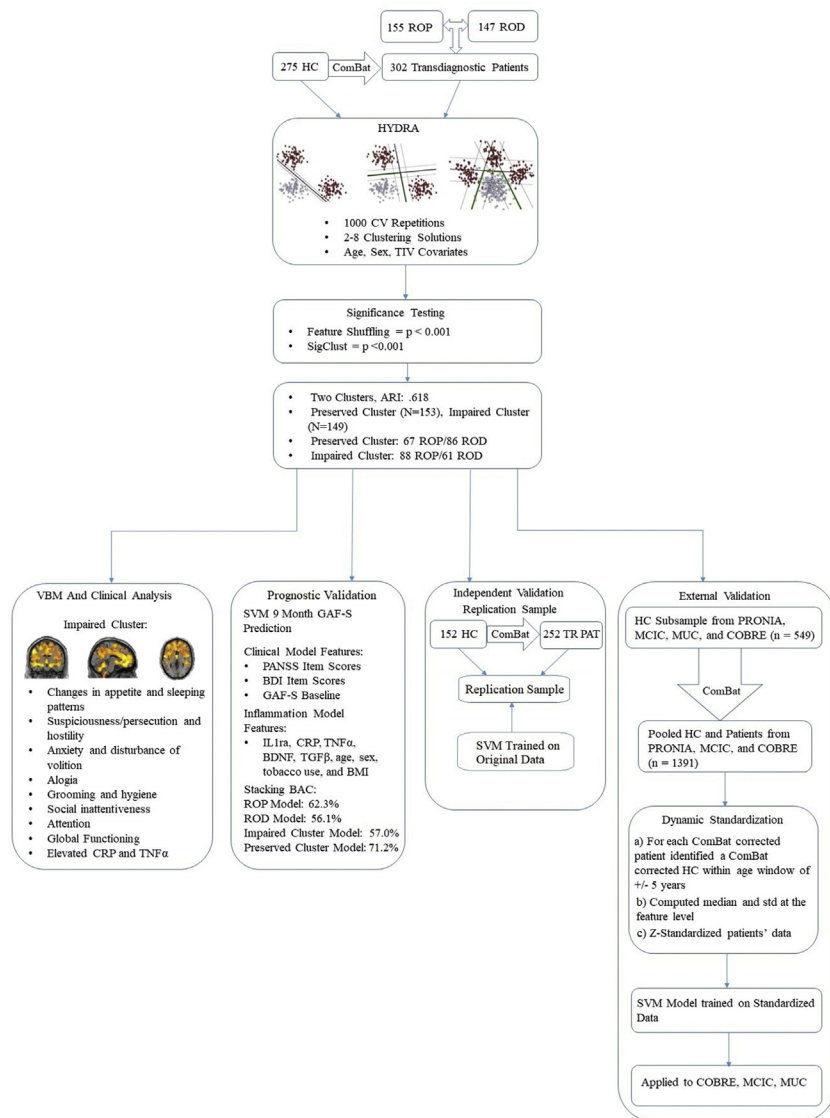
155 ROP

147 ROD

275 HC

ComBat

302 Transdiagnostic Patients

HYDRA

- 1000 CV Repetitions
- 2-8 Clustering Solutions
- Age, Sex, TIV Covariates

Significance Testing

- Feature Shuffling = p < 0.001
- SigClust = p <0.001

- Two Clusters, ARI: .618
- Preserved Cluster (N=153), Impaired Cluster (N=149)
- Preserved Cluster: 67 ROP/86 ROD
- Impaired Cluster: 88 ROP/61 ROD

VBM And Clinical Analysis

Impaired Cluster:

- Changes in appetite and sleeping patterns
- Suspiciousness/persecution and hostility
- Anxiety and disturbance of volition
- Alogia
- Grooming and hygiene
- Social inattentiveness
- Attention
- Global Functioning
- Elevated CRP and TNFα

Prognostic Validation

SVM 9 Month GAF-S Prediction

Clinical Model Features:

- PANSS Item Scores
- BDI Item Scores
- GAF-S Baseline

Inflammation Model Features:

- IL1ra, CRP, TNFα, BDNF, TGFβ, age, sex, tobacco use, and BMI

Stacking BAC:
ROP Model: 62.3%
ROD Model: 56.1%
Impaired Cluster Model: 57.0%
Preserved Cluster Model: 71.2%

Independent Validation Replication Sample

152 HC

ComBat

252 TR PAT

Replication Sample

SVM Trained on Original Data

External Validation

HC Subsample from PRONIA, MCIC, MUC, and COBRE (n = 549)

ComBat

Pooled HC and Patients from PRONIA, MCIC, and COBRE (n = 1391)

Dynamic Standardization

a) For each ComBat corrected patient identified a ComBat corrected HC within age window of +/- 5 years
b) Computed median and std at the feature level
c) Z-Standardized patients' data

SVM Model trained on Standardized Data

Applied to COBRE, MCIC, MUC